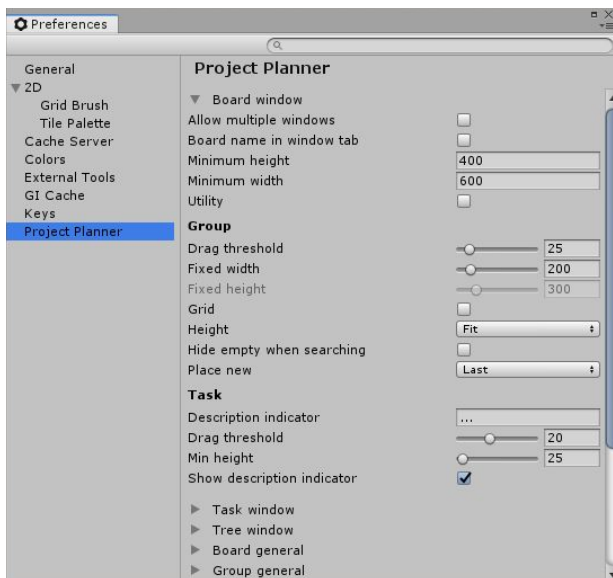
Preferences

General
2D
Grid Brush
Tile Palette
Cache Server
Colors
External Tools
GI Cache
Keys
Project Planner

Project Planner

Board window
Allow multiple windows
Board name in window tab
Minimum height 400
Minimum width 600
Utility

Group
Drag threshold 25
Fixed width 200
Fixed height 300
Grid
Height Fit
Hide empty when searching
Place new Last

Task
Description indicator ...
Drag threshold 20
Min height 25
Show description indicator

Task window
Tree window
Board general
Group general